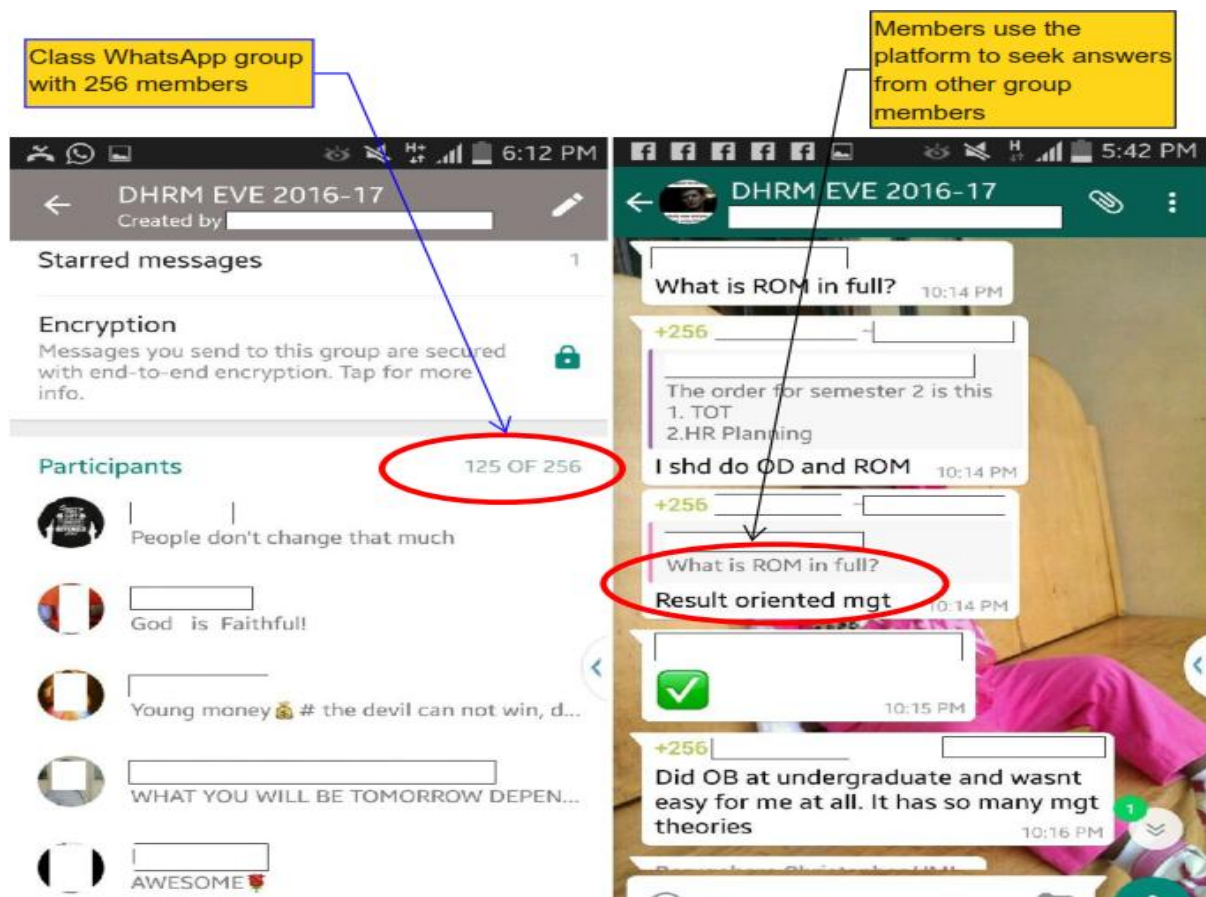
Class WhatsApp group with 256 members

Members use the platform to seek answers from other group members

6:12 PM

DHRM EVE 2016-17
Created by

Starred messages 1

Encryption
Messages you send to this group are secured with end-to-end encryption. Tap for more info.

Participants 125 OF 256

People don't change that much

God is Faithful!

Young money💰# the devil can not win, d...

WHAT YOU WILL BE TOMORROW DEPEN...

AWESOME🌹

5:42 PM

DHRM EVE 2016-17

What is ROM in full? 10:14 PM

+256 -

The order for semester 2 is this
1. TOT
2.HR Planning

I shd do OD and ROM 10:14 PM

+256 -

What is ROM in full?

Result oriented mgt 10:14 PM

✅ 10:15 PM

+256

Did OB at undergraduate and wasnt easy for me at all. It has so many mgt theories 10:16 PM

1

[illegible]